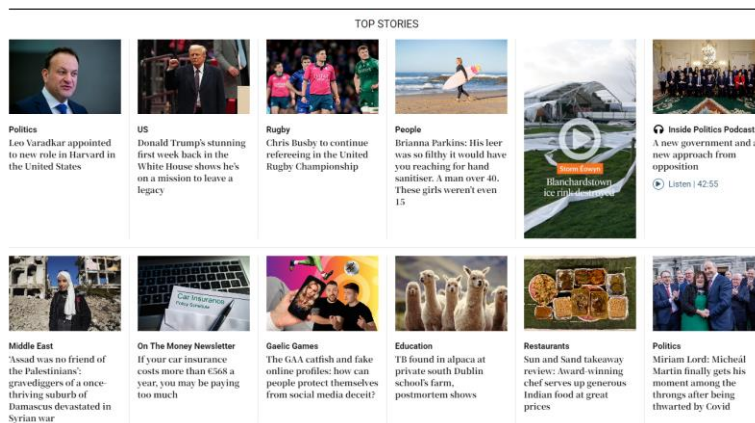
TOP STORIES

Politics
Leo Varadkar appointed to new role in Harvard in the United States

US
Donald Trump's stunning first week back in the White House shows he's on a mission to leave a legacy

Rugby
Chris Busby to continue refereeing in the United Rugby Championship

People
Brianna Parkins: His leer was so filthy it would have you reaching for hand sanitiser. A man over 40. These girls weren't even 15

Storm Éowyn
Blanchardstown ice rink destroyed

Inside Politics Podcast
A new government and a new approach from opposition
Listen | 42:55

Middle East
'Assad was no friend of the Palestinians': gravediggers of a once-thriving suburb of Damascus devastated in Syrian war

On The Money Newsletter
Car Insurance
If your car insurance costs more than €568 a year, you may be paying too much

Gaelic Games
The GAA catfish and fake online profiles: how can people protect themselves from social media deceit?

Education
TB found in alpaca at private south Dublin school's farm, postmortem shows

Restaurants
Sun and Sand takeaway review: Award-winning chef serves up generous Indian food at great prices

Politics
Miriam Lord: Micheál Martin finally gets his moment among the throngs after being thwarted by Covid